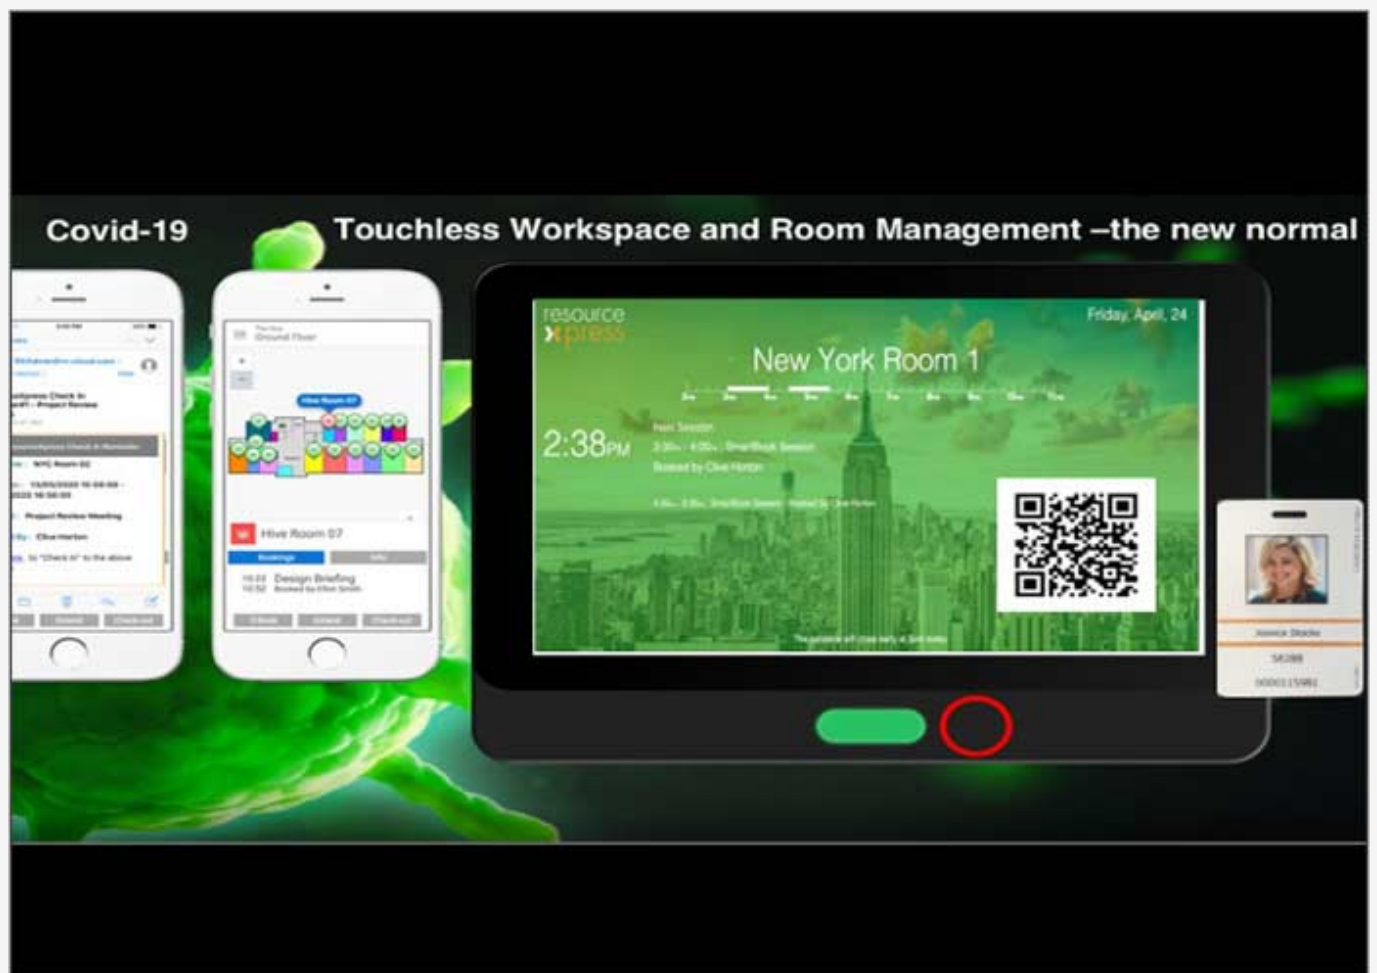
Covid-19

Touchless Workspace and Room Management –the new normal

Hive Room 07

Design Briefing

resource xpress

Friday, April, 24

New York Room 1

2:38PM

Booked by Clive Horton

Jessica Steele

58288